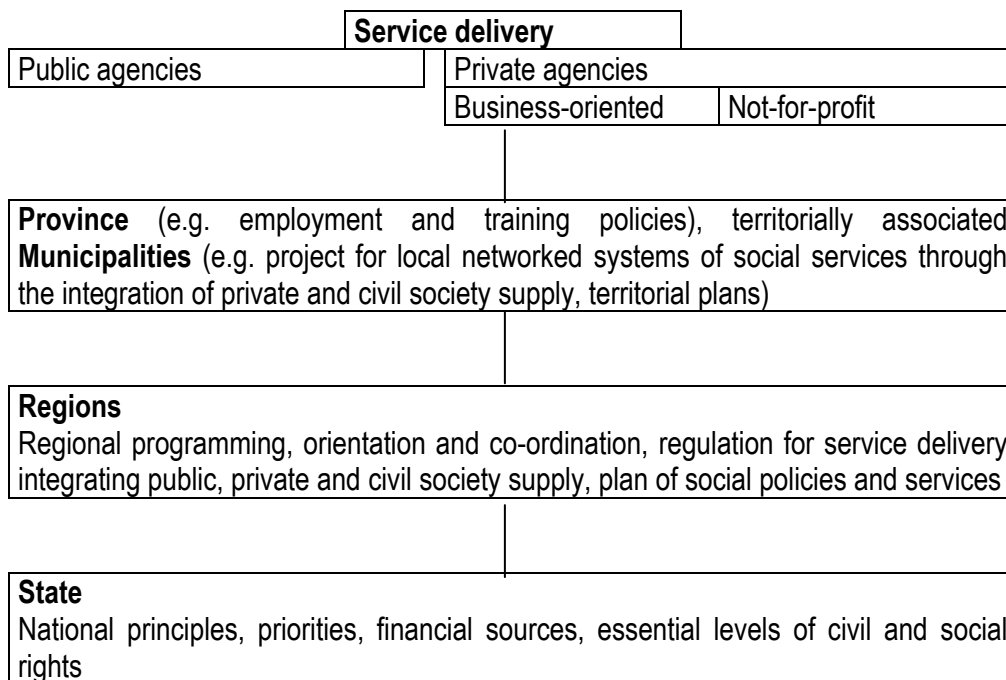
**Service delivery**

Public agencies

Private agencies

Business-oriented

Not-for-profit

**Province** (e.g. employment and training policies), territorially associated **Municipalities** (e.g. project for local networked systems of social services through the integration of private and civil society supply, territorial plans)

**Regions**
Regional programming, orientation and co-ordination, regulation for service delivery integrating public, private and civil society supply, plan of social policies and services

**State**
National principles, priorities, financial sources, essential levels of civil and social rights